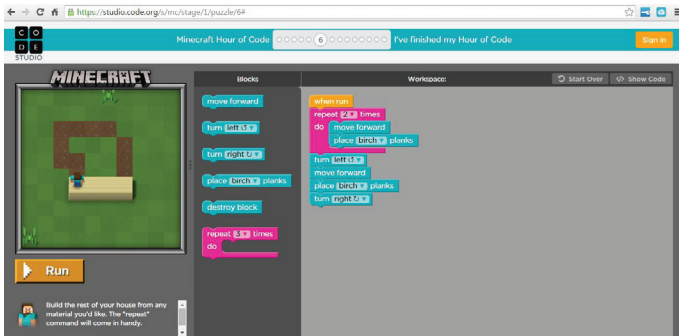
https://studio.code.org/s/mc/stage/1/puzzle/6#

C O D E STUDIO

Minecraft Hour of Code 6 I've finished my Hour of Code

Sign in

MINECRAFT

Run

Build the rest of your house from any material you'd like. The "repeat" command will come in handy.

Blocks

move forward

turn left ↺

turn right ↻

place birch planks

destroy block

repeat 3 times
do

Workspace:

Start Over

Show Code

when run

repeat 2 times
do move forward
place birch planks

turn left ↺

move forward

place birch planks

turn right ↻